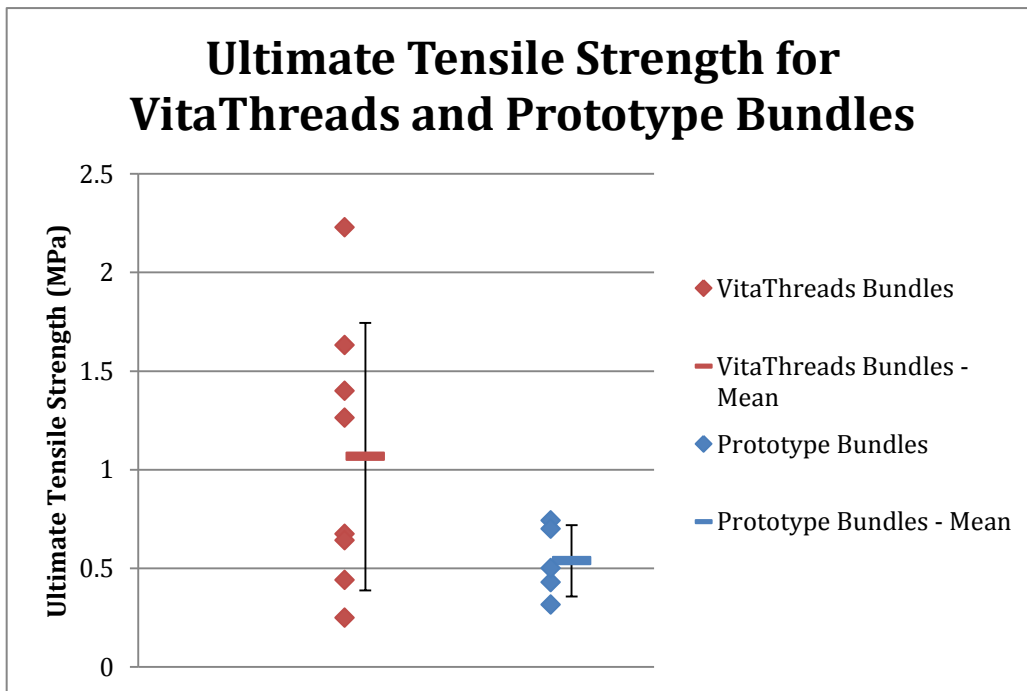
Ultimate Tensile Strength for VitaThreads and Prototype Bundles

Ultimate Tensile Strength (MPa)

2.5
2
1.5
1
0.5
0

VitaThreads Bundles
VitaThreads Bundles - Mean
Prototype Bundles
Prototype Bundles - Mean